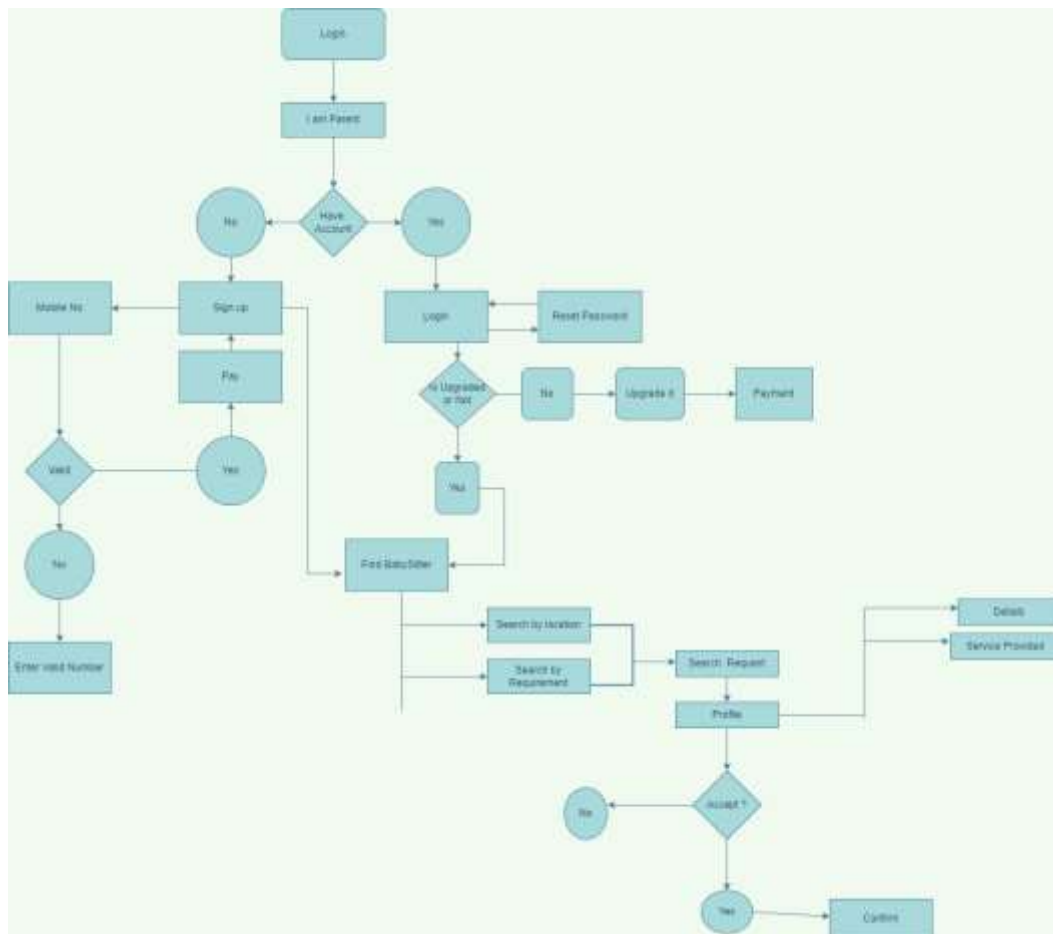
Login

I am Parent

Have Account

No

Yes

Mobile No

Sign up

Login

Reset Password

Pay

Is Upgraded or Not

No

Upgrade it

Payment

Valid

Yes

Yes

No

Find BabySitter

Enter Valid Number

Search by location

Search by Requirement

Search Request

Details

Service Provided

Profile

Accept ?

No

Yes

Confirm